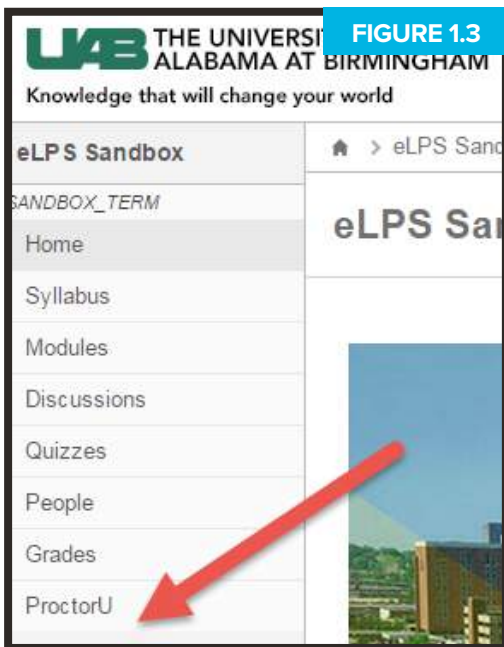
UAB THE UNIVERSIT ALABAMA AT BIRMINGHAM

FIGURE 1.3

Knowledge that will change your world

eLPS Sandbox

SANDBOX_TERM

Home

Syllabus

Modules

Discussions

Quizzes

People

Grades

ProctorU

> eLPS Sand

eLPS Sa